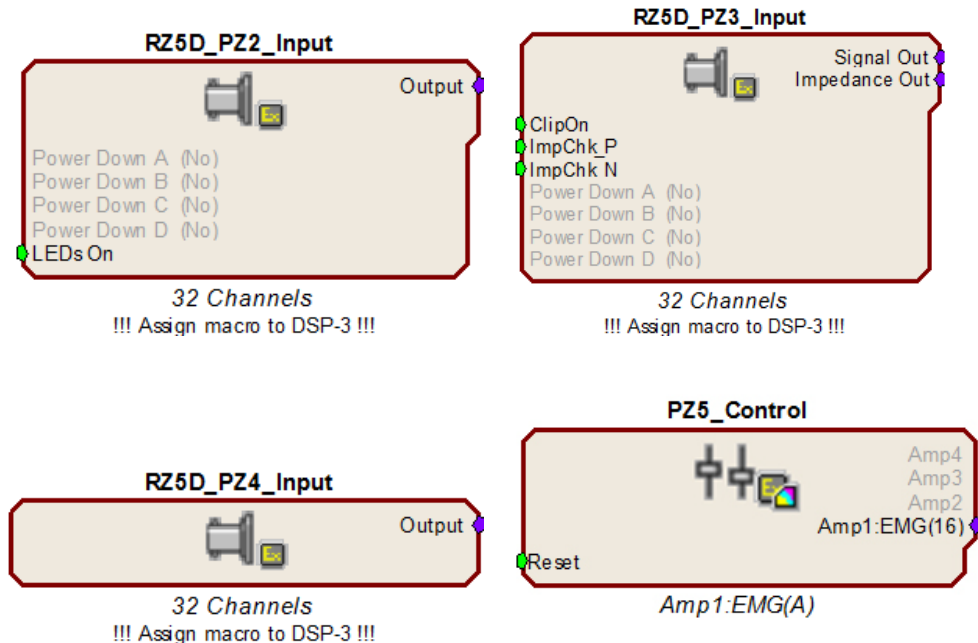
RZ5D_PZ2_Input

Ex

Output

Power Down A (No)
Power Down B (No)
Power Down C (No)
Power Down D (No)
LEDs On

32 Channels
!!! Assign macro to DSP-3 !!!

RZ5D_PZ3_Input

Ex

Signal Out
Impedance Out

ClipOn
ImpChk_P
ImpChk N
Power Down A (No)
Power Down B (No)
Power Down C (No)
Power Down D (No)

32 Channels
!!! Assign macro to DSP-3 !!!

RZ5D_PZ4_Input

Ex

Output

32 Channels
!!! Assign macro to DSP-3 !!!

PZ5_Control

Ex

Amp4
Amp3
Amp2
Amp1:EMG(16)

Reset

Amp1:EMG(A)